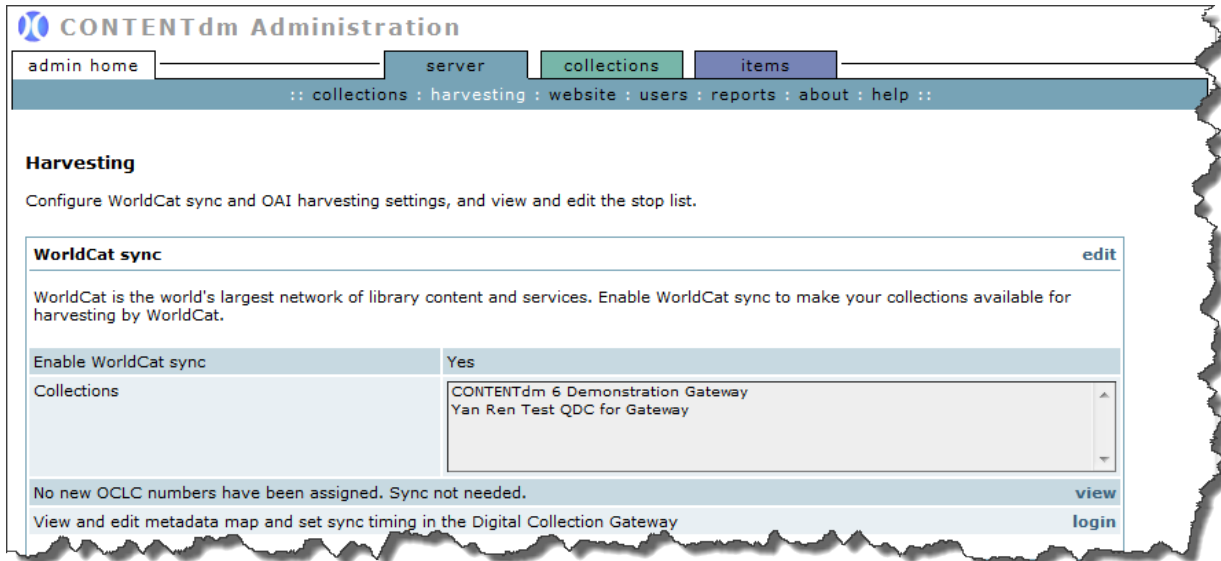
CONTENTdm Administration

admin home

server

collections

items

:: collections : harvesting : website : users : reports : about : help ::

Harvesting

Configure WorldCat sync and OAI harvesting settings, and view and edit the stop list.

WorldCat sync

edit

WorldCat is the world's largest network of library content and services. Enable WorldCat sync to make your collections available for harvesting by WorldCat.

| Enable WorldCat sync | Yes |
|---|---|
| Collections | CONTENTdm 6 Demonstration Gateway<br>Yan Ren Test QDC for Gateway |

No new OCLC numbers have been assigned. Sync not needed.

view

View and edit metadata map and set sync timing in the Digital Collection Gateway

login